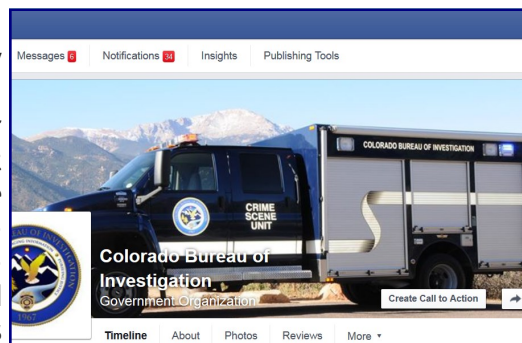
Messages 6 Notifications 34 Insights Publishing Tools

COLORADO BUREAU OF INVESTIGATION

CRIME SCENE UNIT

BUREAU OF INVESTIGATION

1967

Colorado Bureau of Investigation

Government Organization

Create Call to Action

Timeline About Photos Reviews More ▾